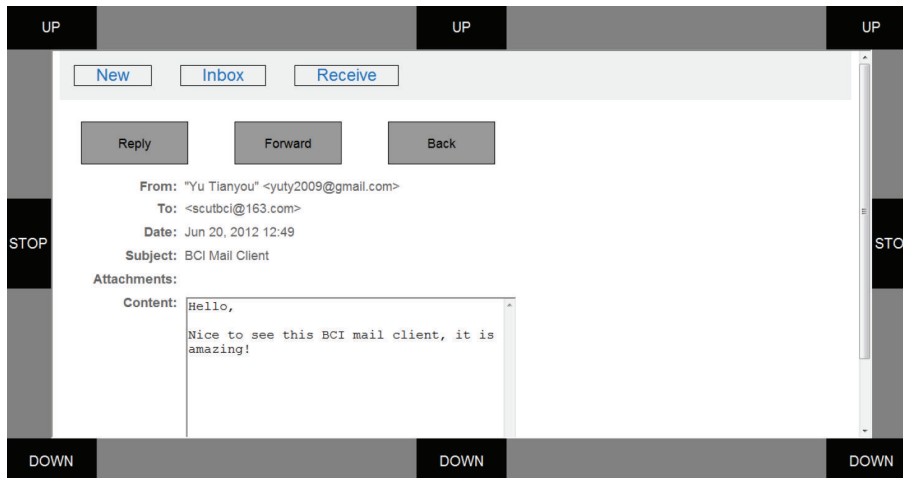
UP UP UP

New Inbox Receive

Reply Forward Back

From: "Yu Tianyou" <yuty2009@gmail.com>
To: <scutbci@163.com>
Date: Jun 20, 2012 12:49
Subject: BCI Mail Client
Attachments:
Content: Hello,

Nice to see this BCI mail client, it is amazing!

STOP STO

DOWN DOWN DOWN